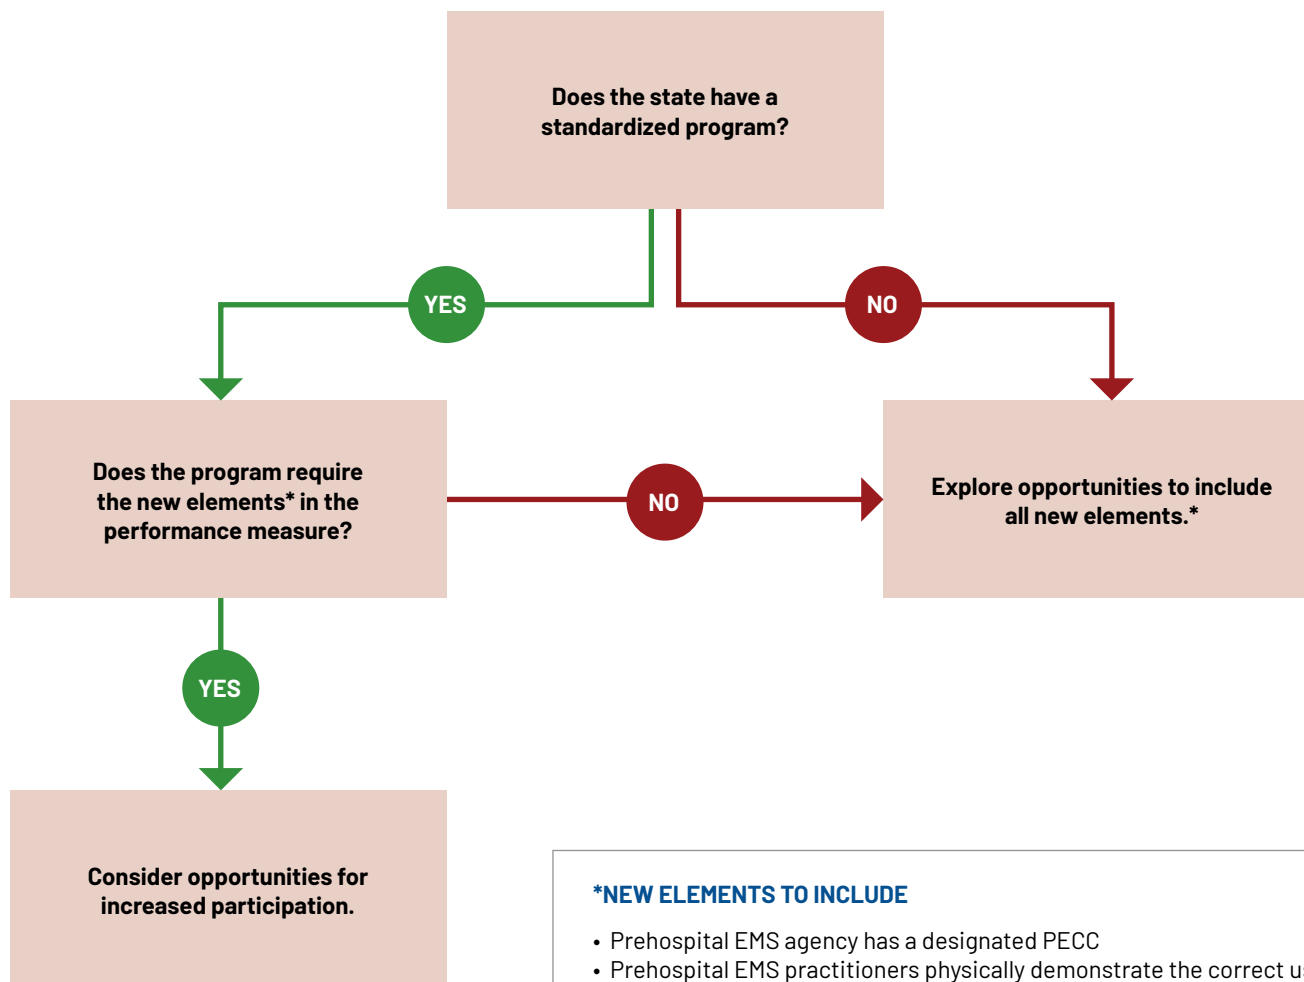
Does the state have a standardized program?

YES

NO

Does the program require the new elements* in the performance measure?

NO

Explore opportunities to include all new elements.*

YES

Consider opportunities for increased participation.

*NEW ELEMENTS TO INCLUDE

• Prehospital EMS agency has a designated PECC
• Prehospital EMS practitioners physically demonstrate the correct u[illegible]